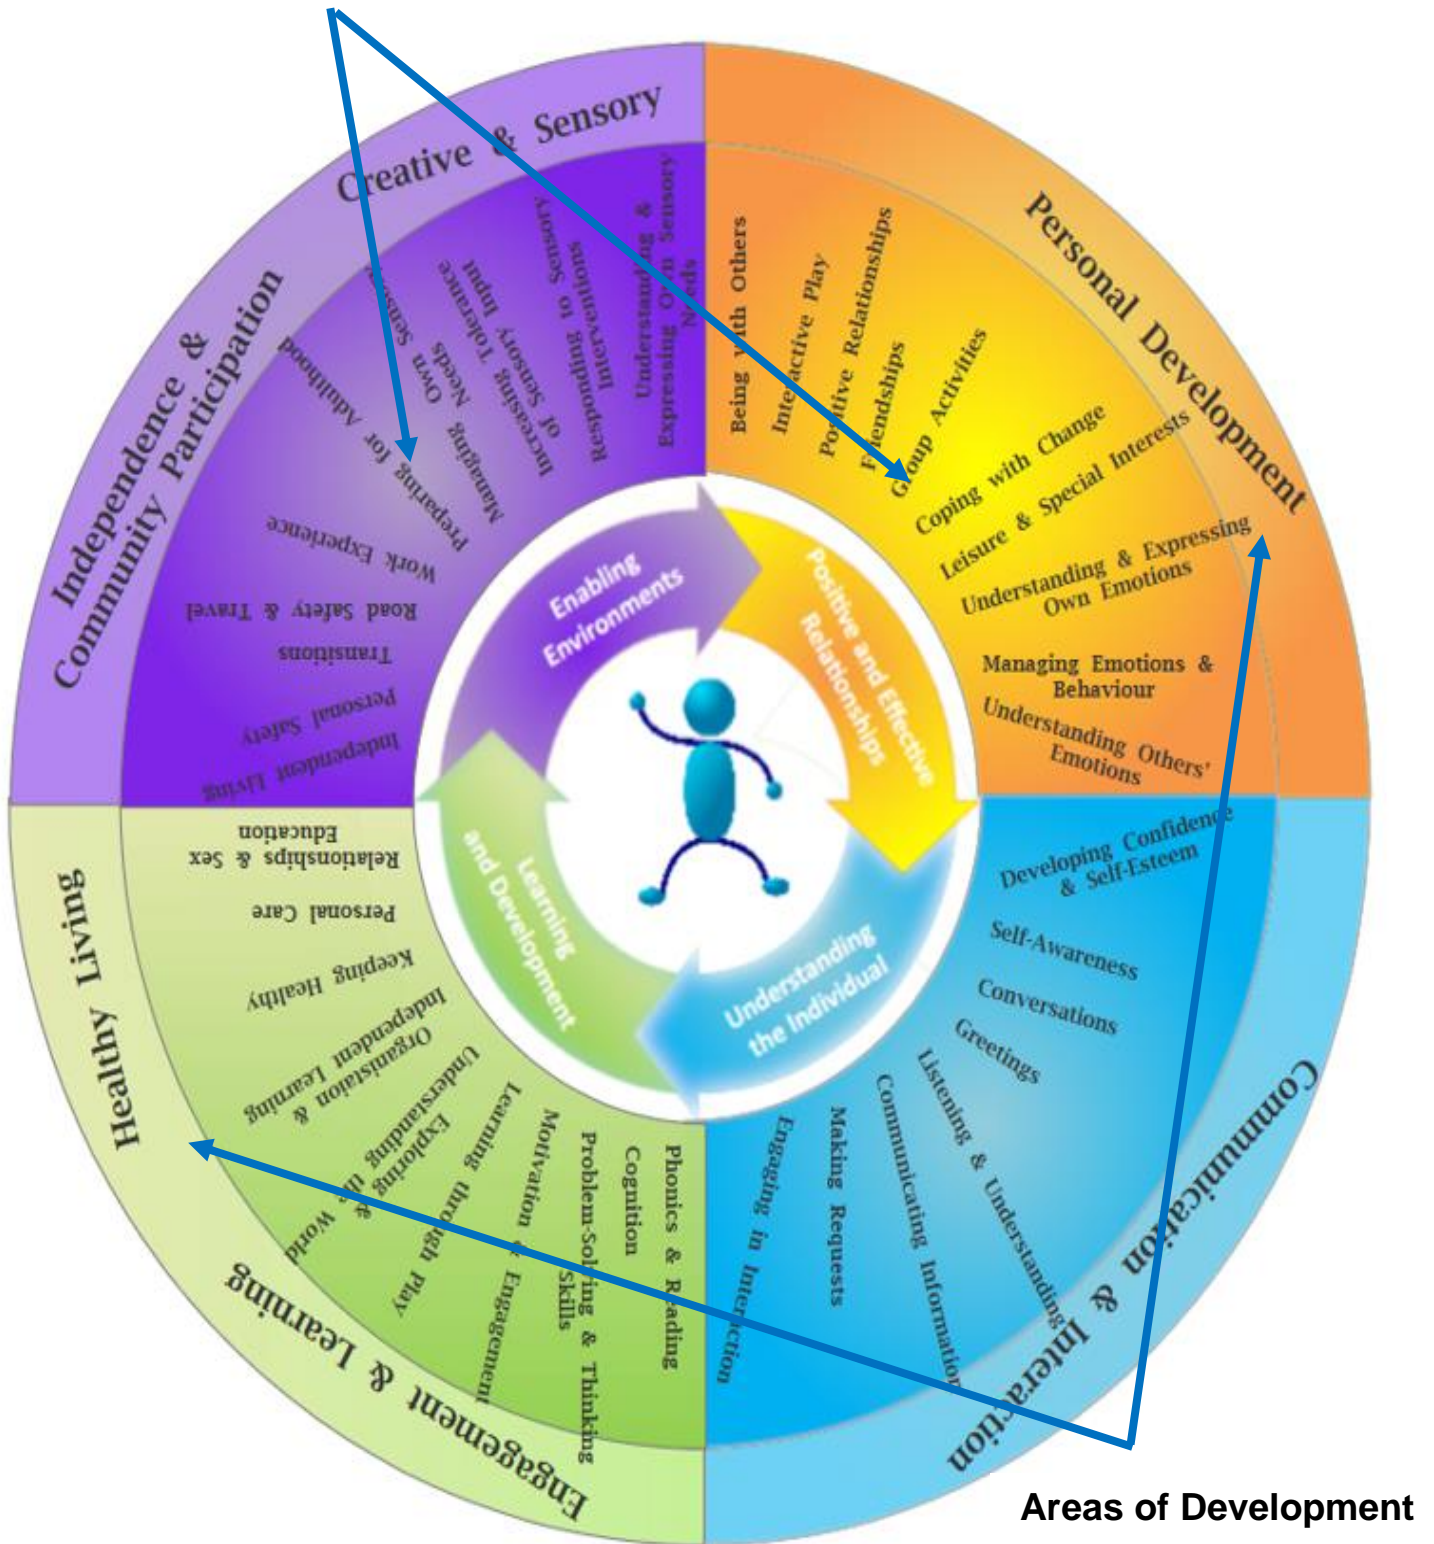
Creative & Sensory

Understanding & Expressing Own Sensory Needs

Responding to Sensory Interventions

Increasing Tolerance of Sensory Input

Managing Own Sensory Needs

Personal Development

Being with Others

Interactive Play

Positive Relationships

Friendships

Group Activities

Coping with Change

Leisure & Special Interests

Understanding & Expressing Own Emotions

Managing Emotions & Behaviour

Understanding Others' Emotions

Independence & Community Participation

Preparing for Adulthood

Work Experience

Road Safety & Travel

Transitions

Personal Safety

Independent Living

Communication & Interaction

Developing Confidence & Self-Esteem

Self-Awareness

Conversations

Greetings

Listening & Understanding

Communicating Information

Making Requests

Engaging in Interaction

Healthy Living

Relationships & Sex Education

Personal Care

Keeping Healthy

Engagement & Learning

Organisation & Independent Learning

Understanding & Exploring the World

Learning through Play

Motivation & Engagement

Problem-Solving & Thinking Skills

Cognition

Phonics & Reading

Enabling Environments

Positive and Effective Relationships

Understanding the Individual

Learning and Development

Areas of Development